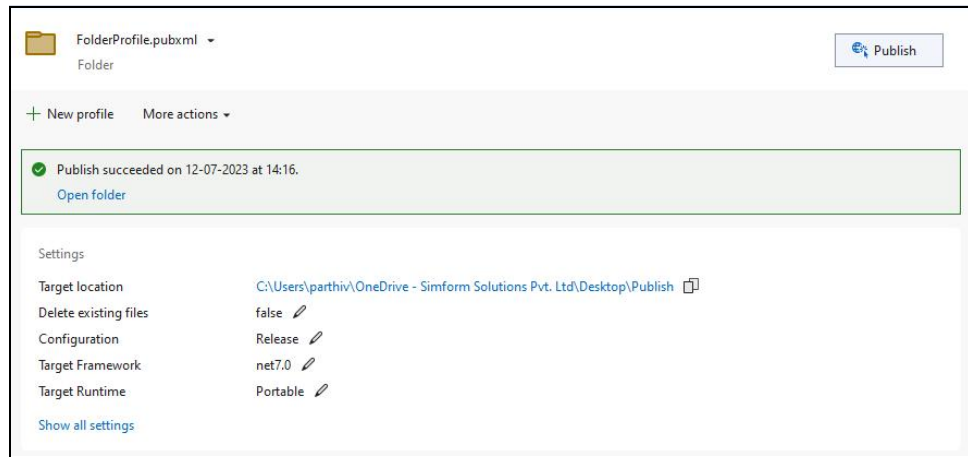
FolderProfile.pubxml ▾
Folder

Publish

+ New profile   More actions ▾

Publish succeeded on 12-07-2023 at 14:16.
Open folder

Settings

| | |
|---|---|
| Target location | C:\Users\parthiv\OneDrive - Simform Solutions Pvt. Ltd\Desktop\Publish |
| Delete existing files | false |
| Configuration | Release |
| Target Framework | net7.0 |
| Target Runtime | Portable |

Show all settings